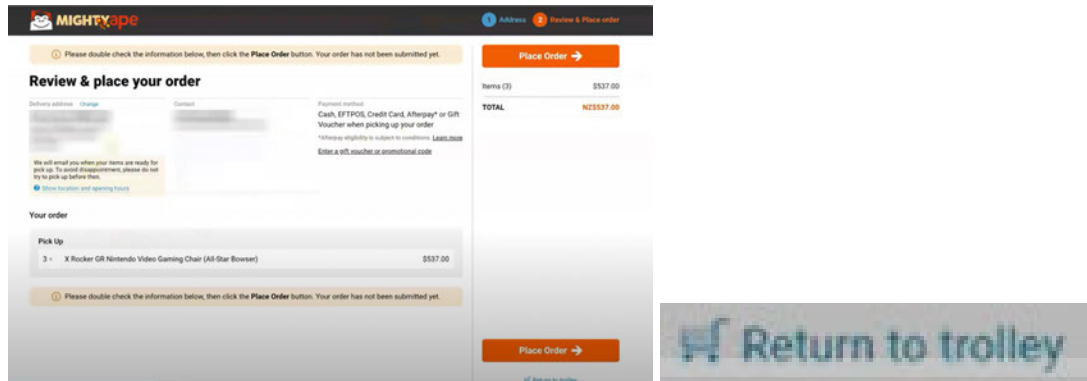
MIGHTYAPE

1 Address 2 Review & Place order

Please double check the information below, then click the Place Order button. Your order has not been submitted yet.

Review & place your order

Delivery address Change

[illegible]

We will email you when your items are ready for pick up. To avoid disappointment, please do not try to pick up before then.

Show location and opening hours

Contact

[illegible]

Payment method

Cash, EFTPOS, Credit Card, Afterpay* or Gift Voucher when picking up your order

*Afterpay eligibility is subject to conditions. Learn more

Enter a gift voucher or promotional code

Your order

Pick Up

3 X Rocker GR Nintendo Video Gaming Chair (All-Star Bowser) $537.00

Please double check the information below, then click the Place Order button. Your order has not been submitted yet.

Place Order →

Items (3) $537.00

TOTAL NZ$537.00

Place Order →

Return to trolley

Return to trolley